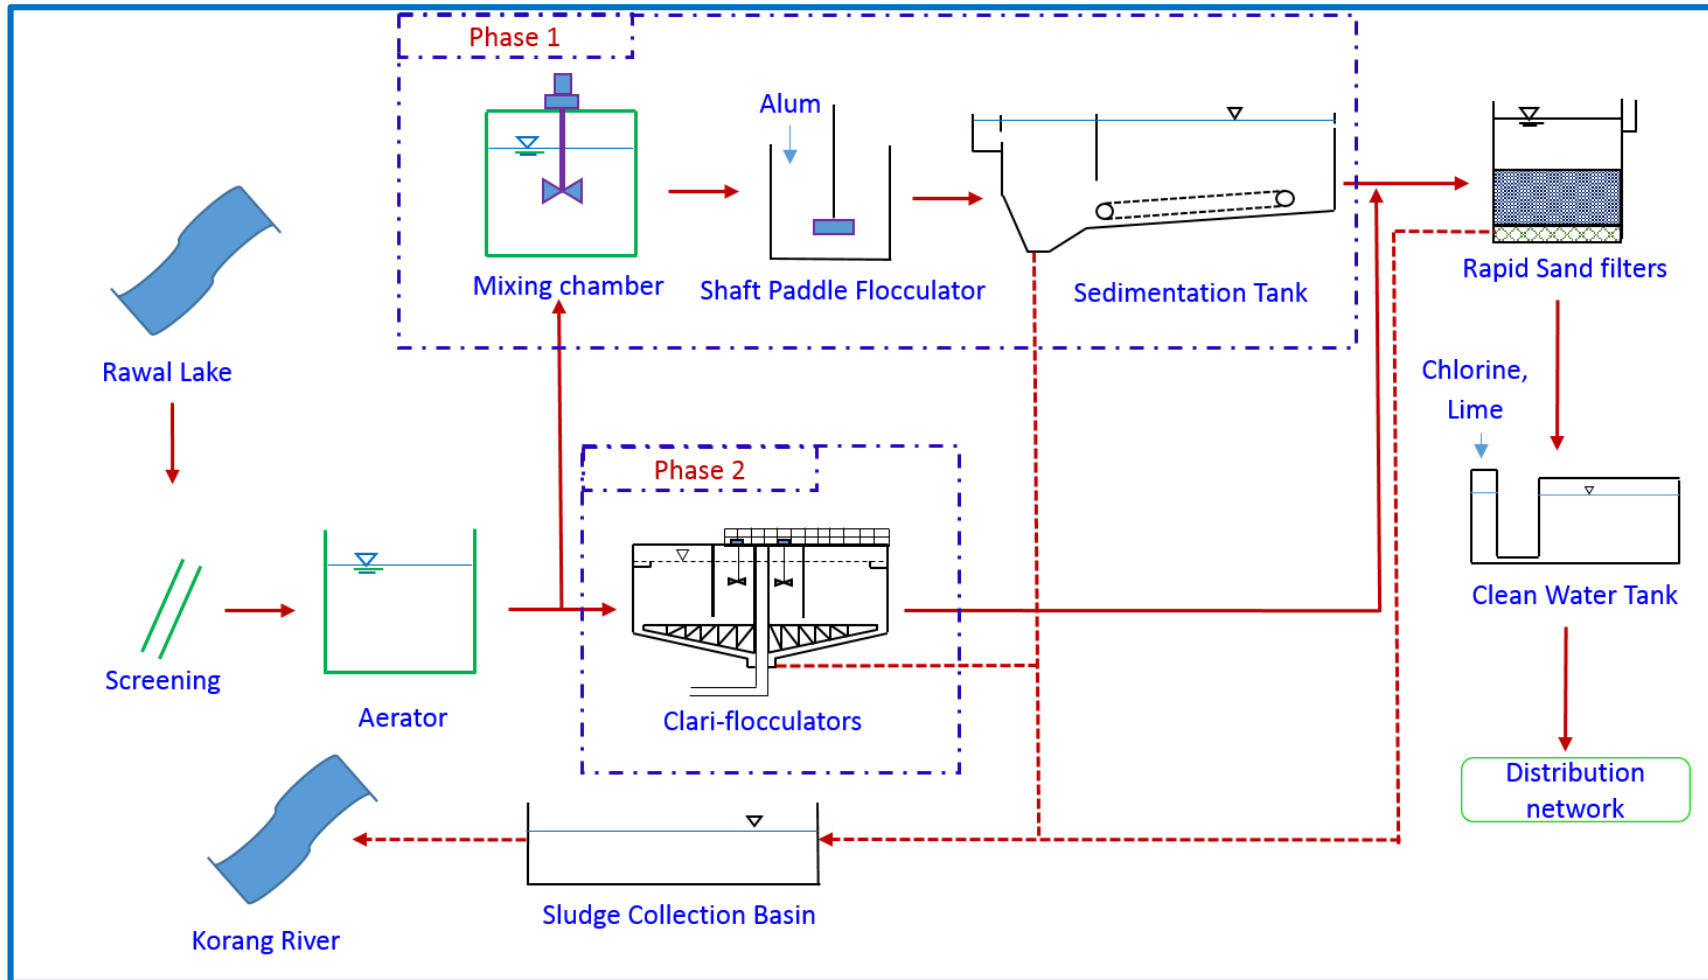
Phase 1

Alum

Mixing chamber

Shaft Paddle Flocculator

Sedimentation Tank

Rapid Sand filters

Rawal Lake

Chlorine, Lime

Phase 2

Screening

Aerator

Clari-flocculators

Clean Water Tank

Distribution network

Sludge Collection Basin

Korang River